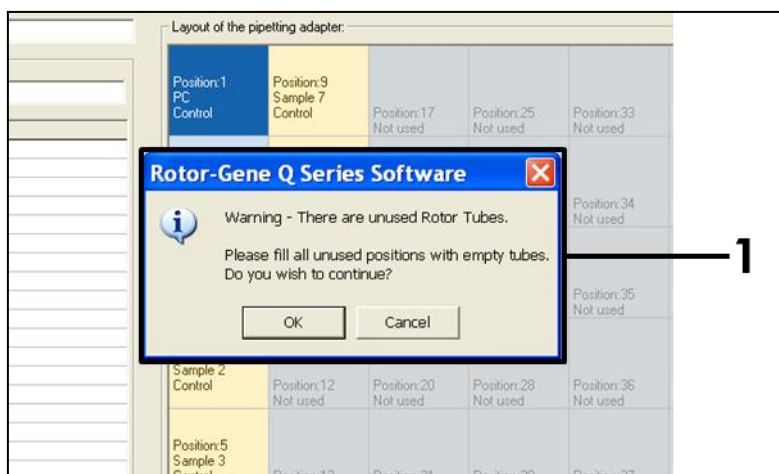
Layout of the pipetting adapter:

Position:1
PC
Control

Position:9
Sample 7
Control

Position:17
Not used

Position:25
Not used

Position:33
Not used

Rotor-Gene Q Series Software

Warning - There are unused Rotor Tubes.

Please fill all unused positions with empty tubes.
Do you wish to continue?

OK

Cancel

Position:34
Not used

Position:35
Not used

Sample 2
Control

Position:12
Not used

Position:20
Not used

Position:28
Not used

Position:36
Not used

Position:5
Sample 3

1